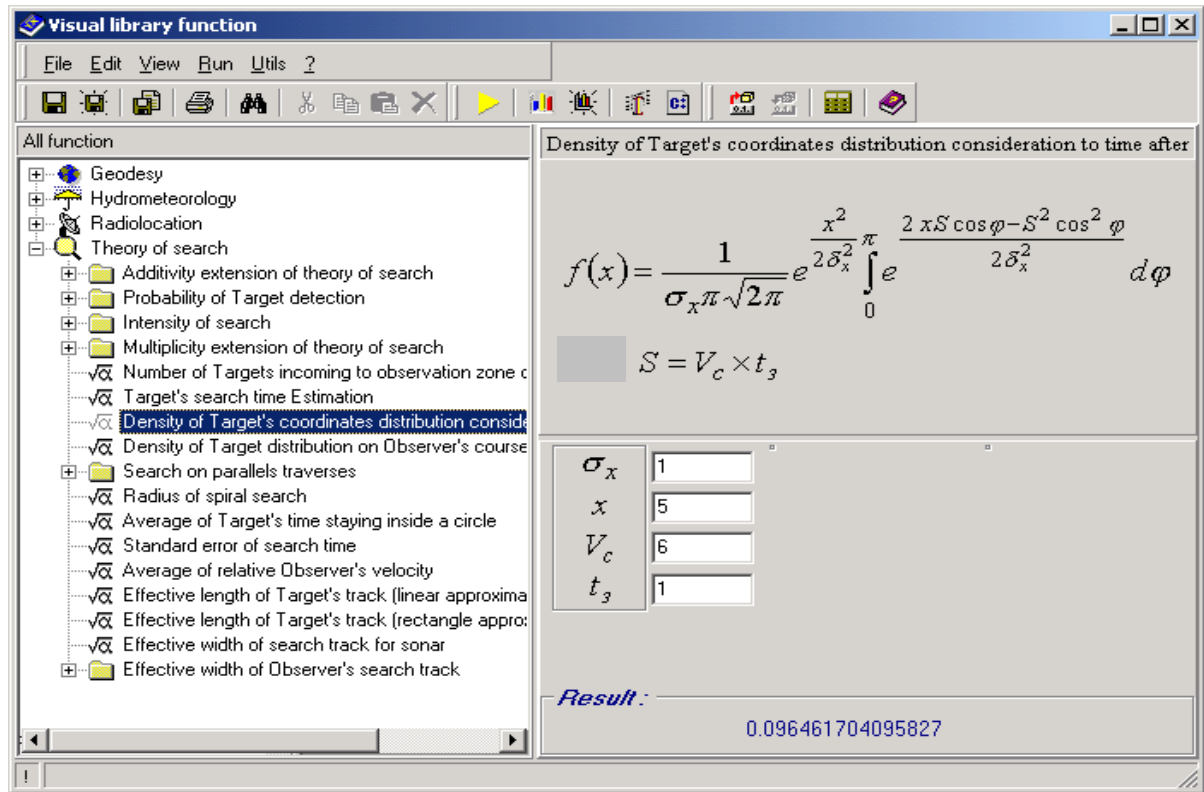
Visual library function

File Edit View Run Utils ?

All function

Geodesy
Hydrometeorology
Radiolocation
Theory of search
Additivity extension of theory of search
Probability of Target detection
Intensity of search
Multiplicity extension of theory of search
Number of Targets incoming to observation zone c
Target's search time Estimation
Density of Target's coordinates distribution conside
Density of Target distribution on Observer's course
Search on parallels traverses
Radius of spiral search
Average of Target's time staying inside a circle
Standard error of search time
Average of relative Observer's velocity
Effective length of Target's track (linear approxima
Effective length of Target's track (rectangle appro:
Effective width of search track for sonar
Effective width of Observer's search track

Density of Target's coordinates distribution consideration to time after

$f(x)=\frac{1}{\sigma_x\pi\sqrt{2\pi}}e^{\frac{x^2}{2\delta_x^2}}\int_0^{\pi}e^{\frac{2xS\cos\varphi-S^2\cos^2\varphi}{2\delta_x^2}}d\varphi$

$S=V_c\times t_3$

| | |
|---|---|
| $\sigma_x$ | 1 |
| $x$ | 5 |
| $V_c$ | 6 |
| $t_3$ | 1 |

Result :

0.096461704095827

!